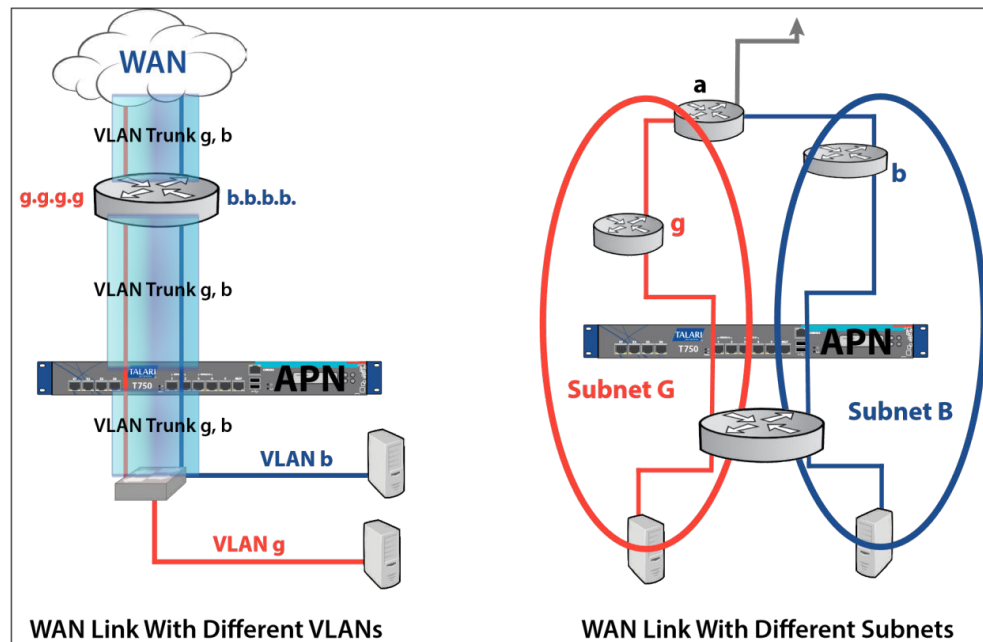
WAN

VLAN Trunk g, b

g.g.g.g

b.b.b.b.

VLAN Trunk g, b

TALARI
T750

APN

VLAN Trunk g, b

VLAN b

VLAN g

WAN Link With Different VLANs

a

b

g

TALARI
T750

APN

Subnet G

Subnet B

WAN Link With Different Subnets